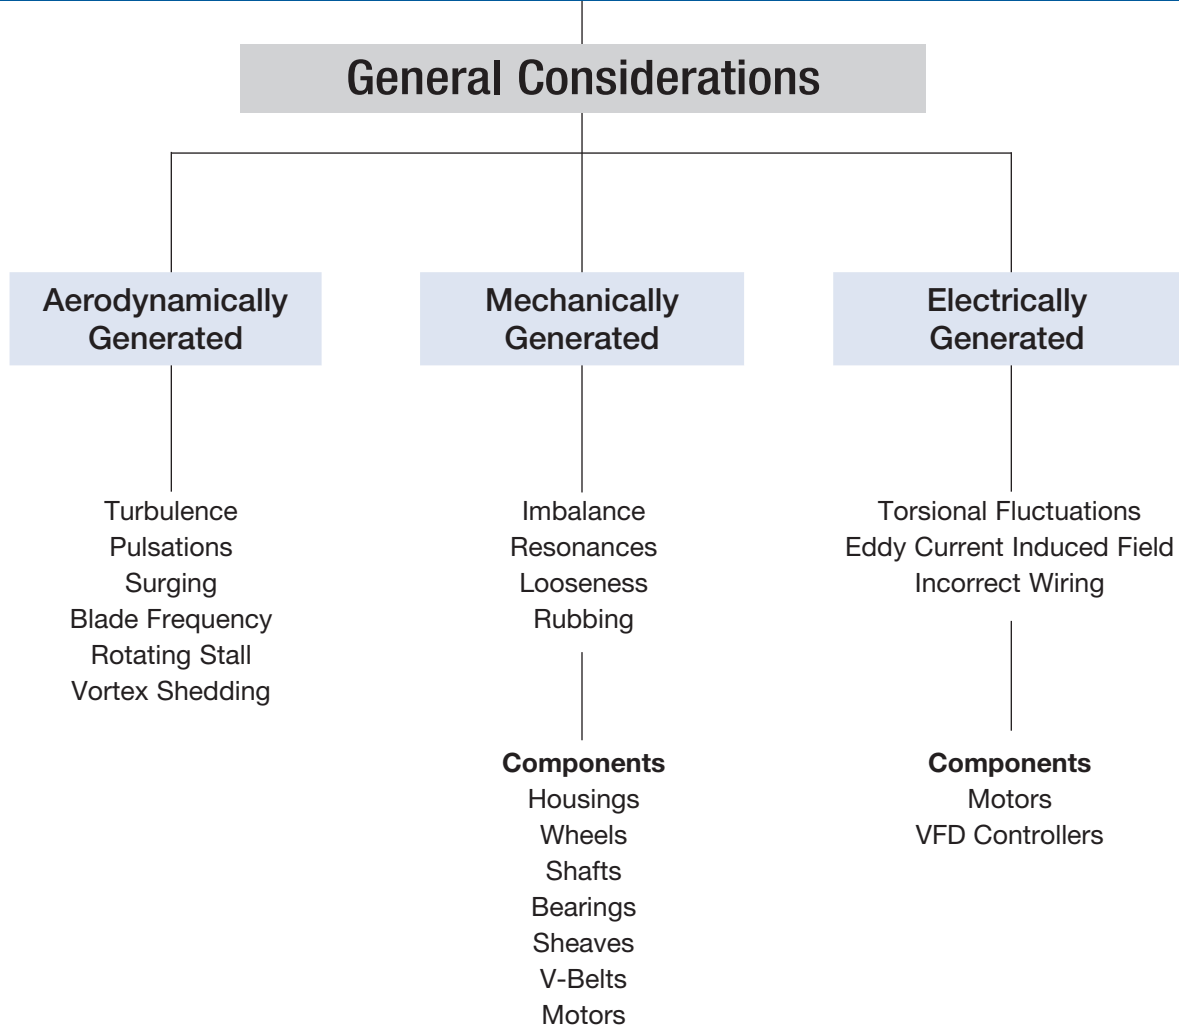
General Considerations

Aerodynamically Generated

Turbulence
Pulsations
Surging
Blade Frequency
Rotating Stall
Vortex Shedding

Mechanically Generated

Imbalance
Resonances
Looseness
Rubbing

**Components**
Housings
Wheels
Shafts
Bearings
Sheaves
V-Belts
Motors

Electrically Generated

Torsional Fluctuations
Eddy Current Induced Field
Incorrect Wiring

**Components**
Motors
VFD Controllers